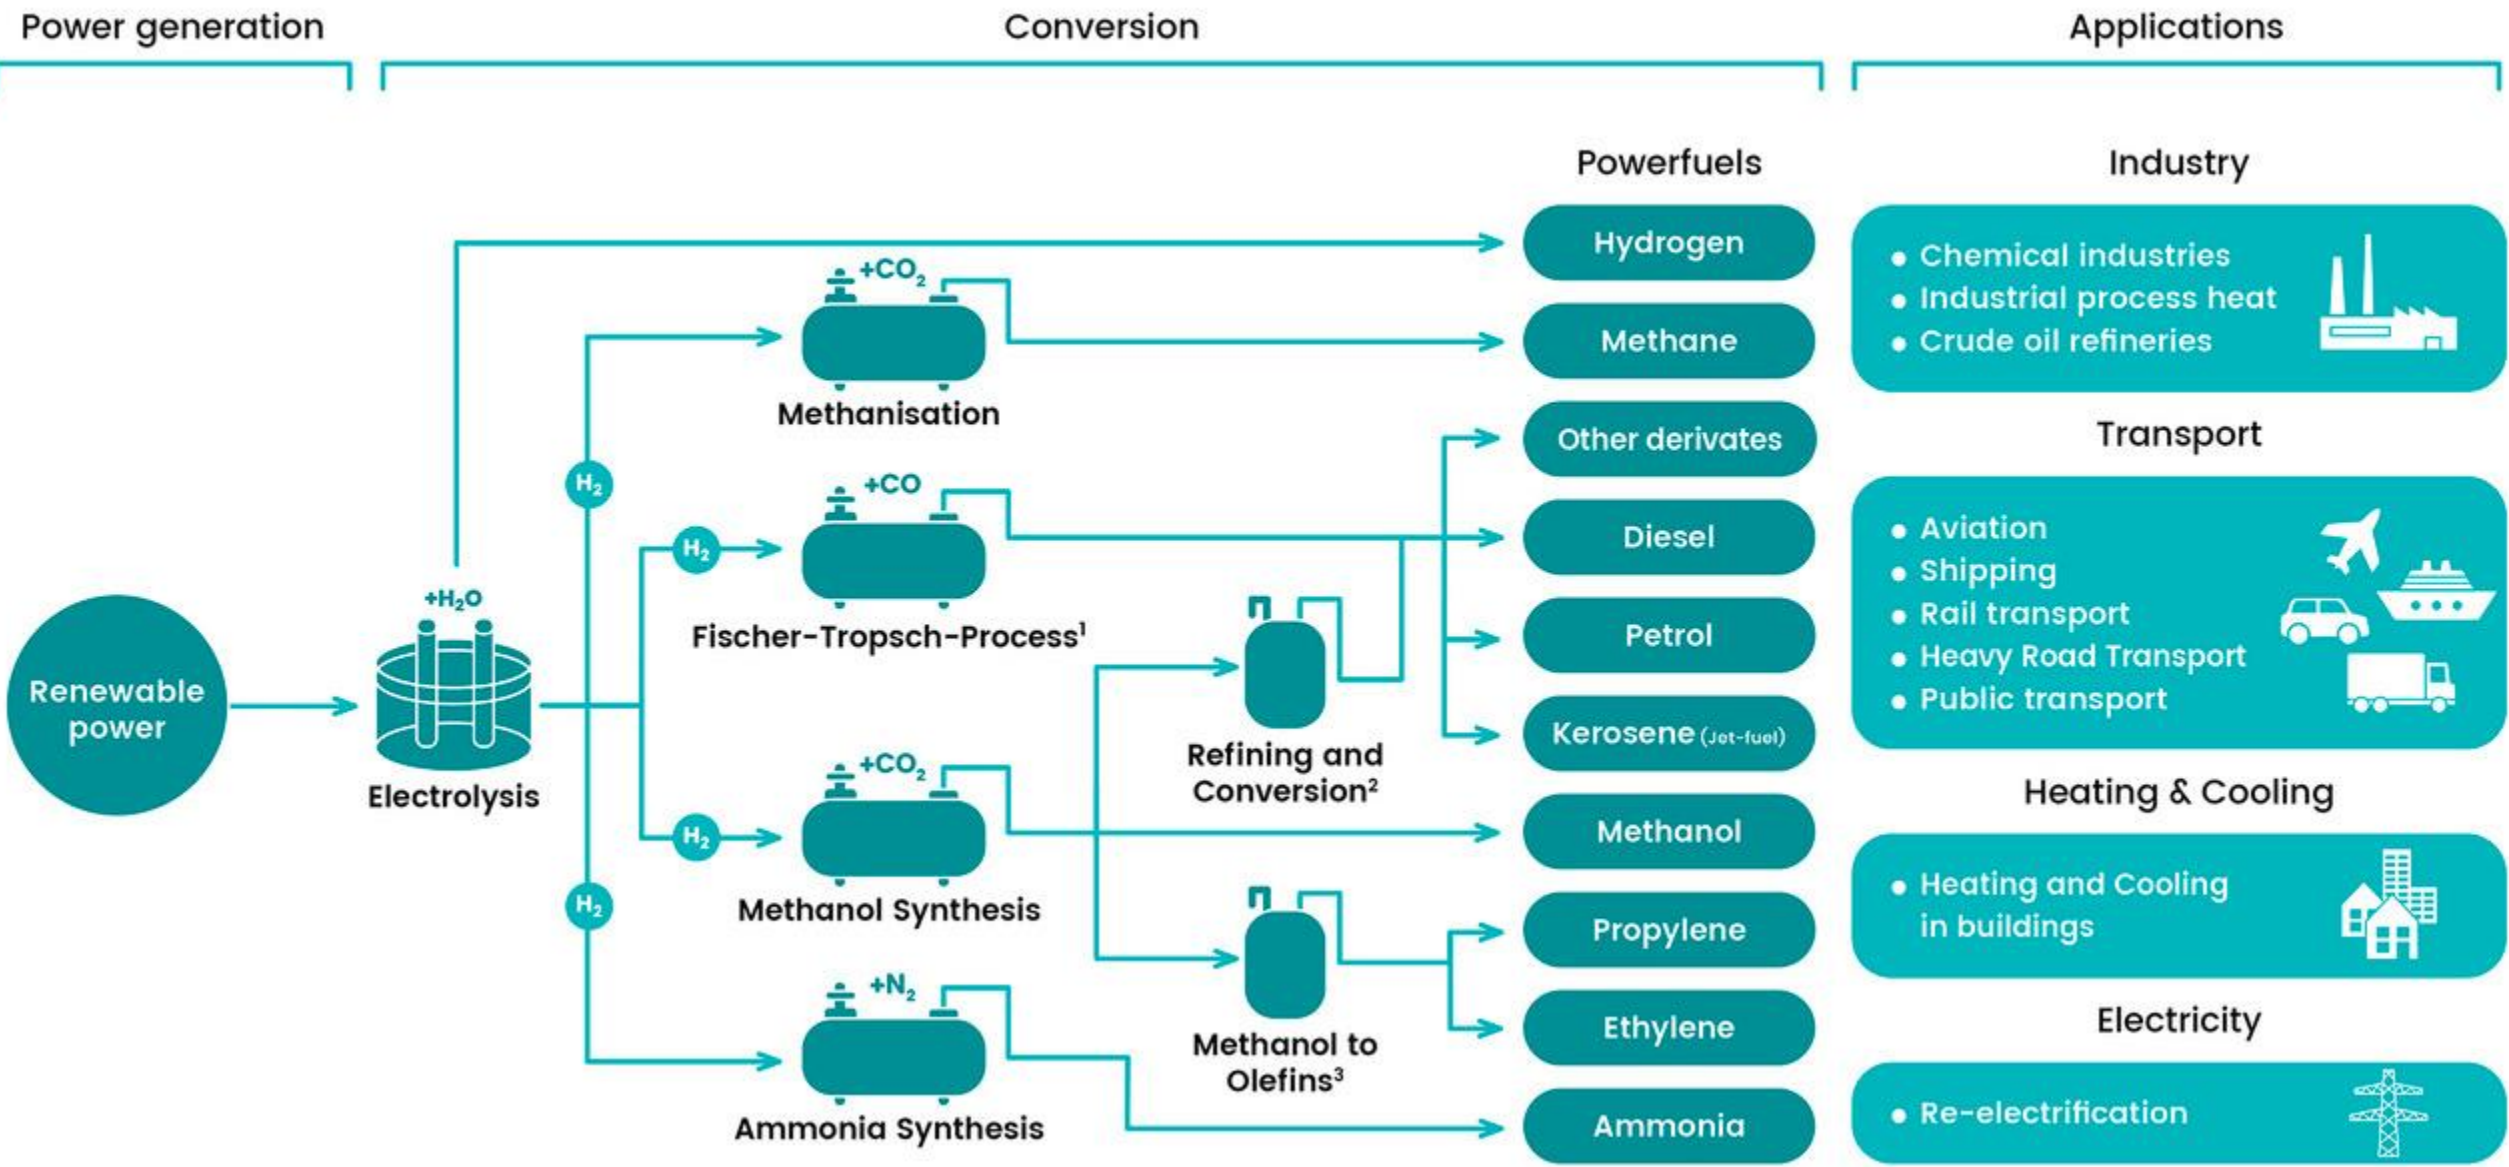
Power generation

Conversion

Applications

Renewable power

$+H_2O$

Electrolysis

$H_2$

$H_2$

$H_2$

$H_2$

$+CO_2$

Methanisation

$+CO$

Fischer-Tropsch-Process$^1$

$+CO_2$

Methanol Synthesis

$+N_2$

Ammonia Synthesis

Refining and Conversion$^2$

Methanol to Olefins$^3$

Powerfuels

Hydrogen

Methane

Other derivates

Diesel

Petrol

Kerosene (Jet-fuel)

Methanol

Propylene

Ethylene

Ammonia

Industry

• Chemical industries
• Industrial process heat
• Crude oil refineries

Transport

• Aviation
• Shipping
• Rail transport
• Heavy Road Transport
• Public transport

Heating & Cooling

• Heating and Cooling in buildings

Electricity

• Re-electrification